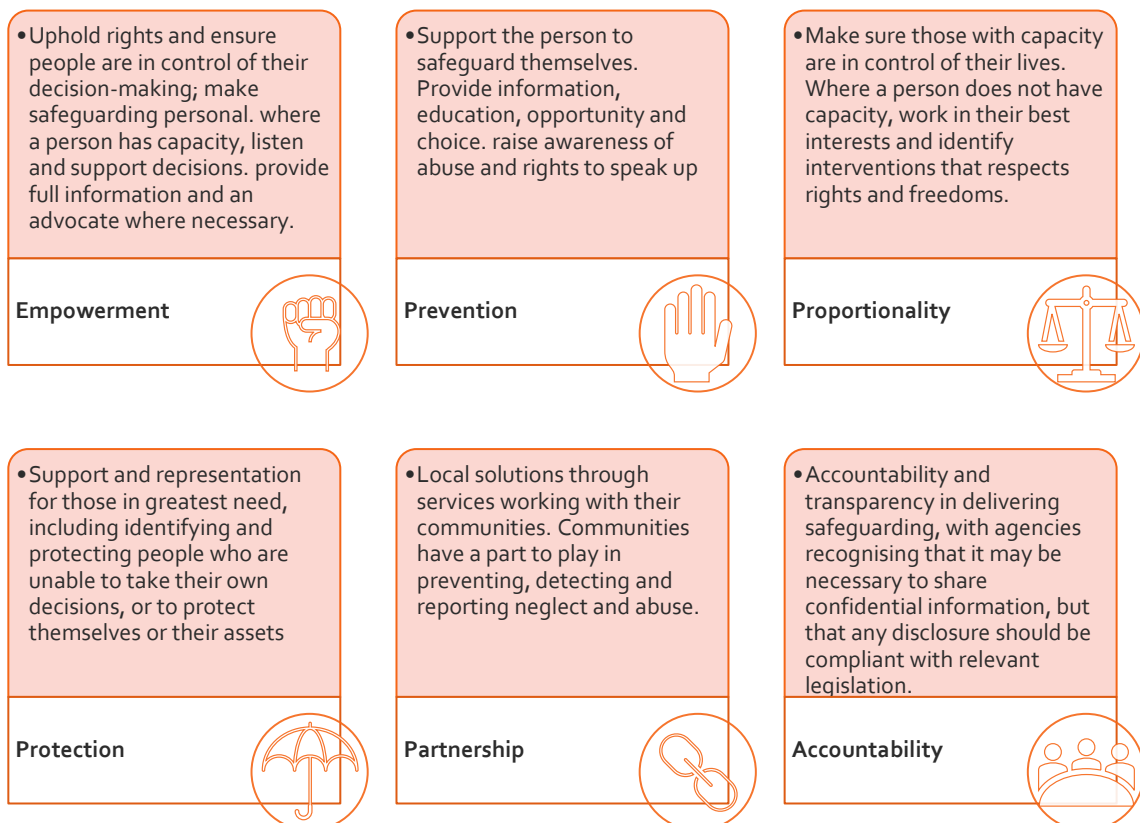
• Uphold rights and ensure people are in control of their decision-making; make safeguarding personal. where a person has capacity, listen and support decisions. provide full information and an advocate where necessary.

Empowerment

• Support the person to safeguard themselves. Provide information, education, opportunity and choice. raise awareness of abuse and rights to speak up

Prevention

• Make sure those with capacity are in control of their lives. Where a person does not have capacity, work in their best interests and identify interventions that respects rights and freedoms.

Proportionality

• Support and representation for those in greatest need, including identifying and protecting people who are unable to take their own decisions, or to protect themselves or their assets

Protection

• Local solutions through services working with their communities. Communities have a part to play in preventing, detecting and reporting neglect and abuse.

Partnership

• Accountability and transparency in delivering safeguarding, with agencies recognising that it may be necessary to share confidential information, but that any disclosure should be compliant with relevant legislation.

Accountability